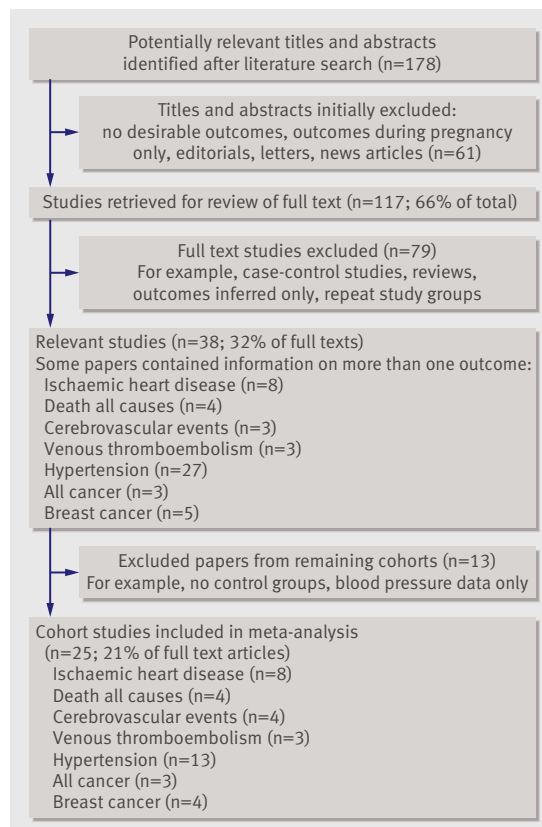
Potentially relevant titles and abstracts identified after literature search (n=178)

Titles and abstracts initially excluded: no desirable outcomes, outcomes during pregnancy only, editorials, letters, news articles (n=61)

Studies retrieved for review of full text (n=117; 66% of total)

Full text studies excluded (n=79)
For example, case-control studies, reviews, outcomes inferred only, repeat study groups

Relevant studies (n=38; 32% of full texts)
Some papers contained information on more than one outcome:
Ischaemic heart disease (n=8)
Death all causes (n=4)
Cerebrovascular events (n=3)
Venous thromboembolism (n=3)
Hypertension (n=27)
All cancer (n=3)
Breast cancer (n=5)

Excluded papers from remaining cohorts (n=13)
For example, no control groups, blood pressure data only

Cohort studies included in meta-analysis (n=25; 21% of full text articles)
Ischaemic heart disease (n=8)
Death all causes (n=4)
Cerebrovascular events (n=4)
Venous thromboembolism (n=3)
Hypertension (n=13)
All cancer (n=3)
Breast cancer (n=4)